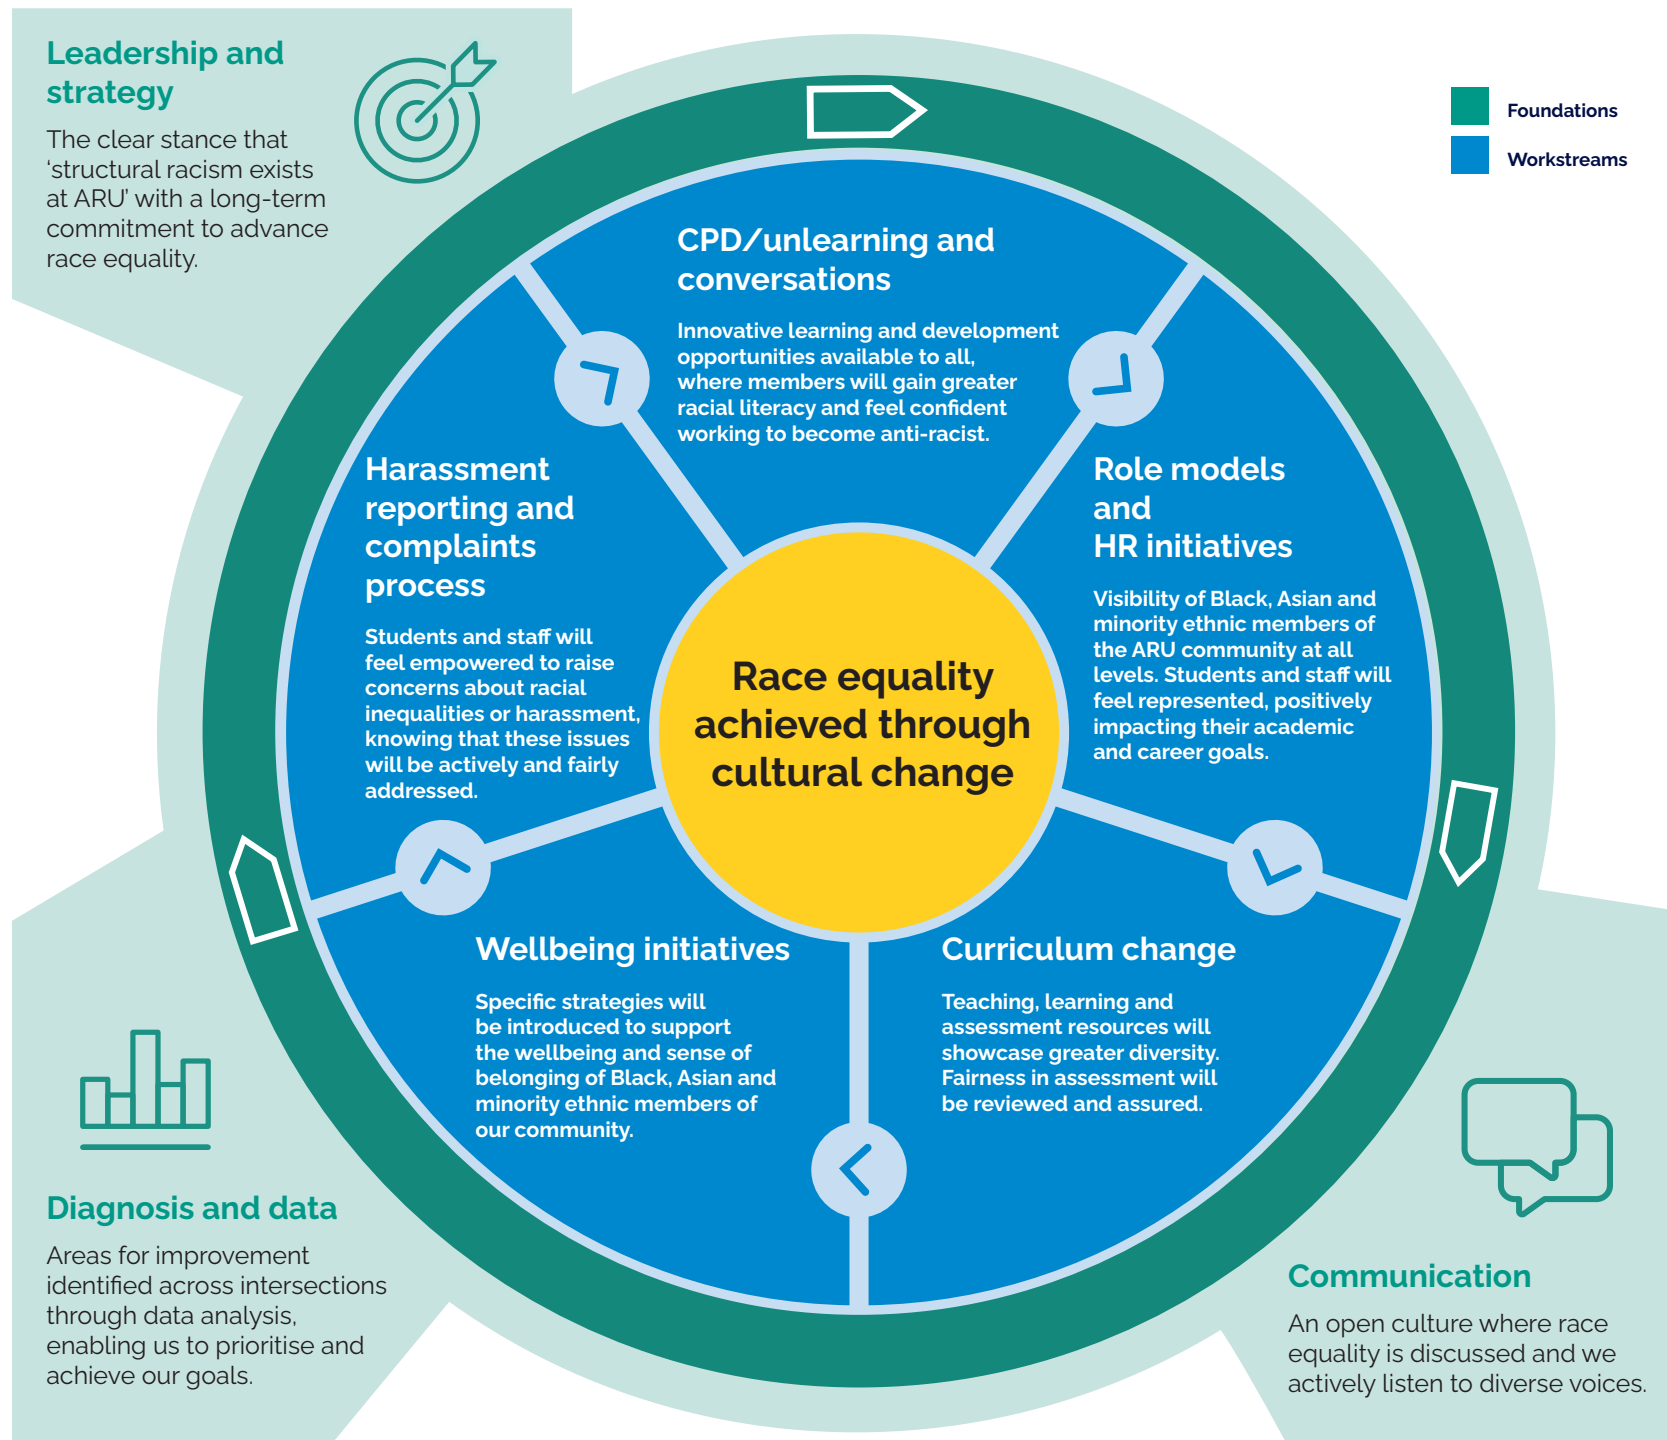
Leadership and strategy

The clear stance that 'structural racism exists at ARU' with a long-term commitment to advance race equality.

Foundations

Workstreams

CPD/unlearning and conversations

Innovative learning and development opportunities available to all, where members will gain greater racial literacy and feel confident working to become anti-racist.

Harassment reporting and complaints process

Students and staff will feel empowered to raise concerns about racial inequalities or harassment, knowing that these issues will be actively and fairly addressed.

Race equality achieved through cultural change

Role models and HR initiatives

Visibility of Black, Asian and minority ethnic members of the ARU community at all levels. Students and staff will feel represented, positively impacting their academic and career goals.

Wellbeing initiatives

Specific strategies will be introduced to support the wellbeing and sense of belonging of Black, Asian and minority ethnic members of our community.

Curriculum change

Teaching, learning and assessment resources will showcase greater diversity. Fairness in assessment will be reviewed and assured.

Diagnosis and data

Areas for improvement identified across intersections through data analysis, enabling us to prioritise and achieve our goals.

Communication

An open culture where race equality is discussed and we actively listen to diverse voices.